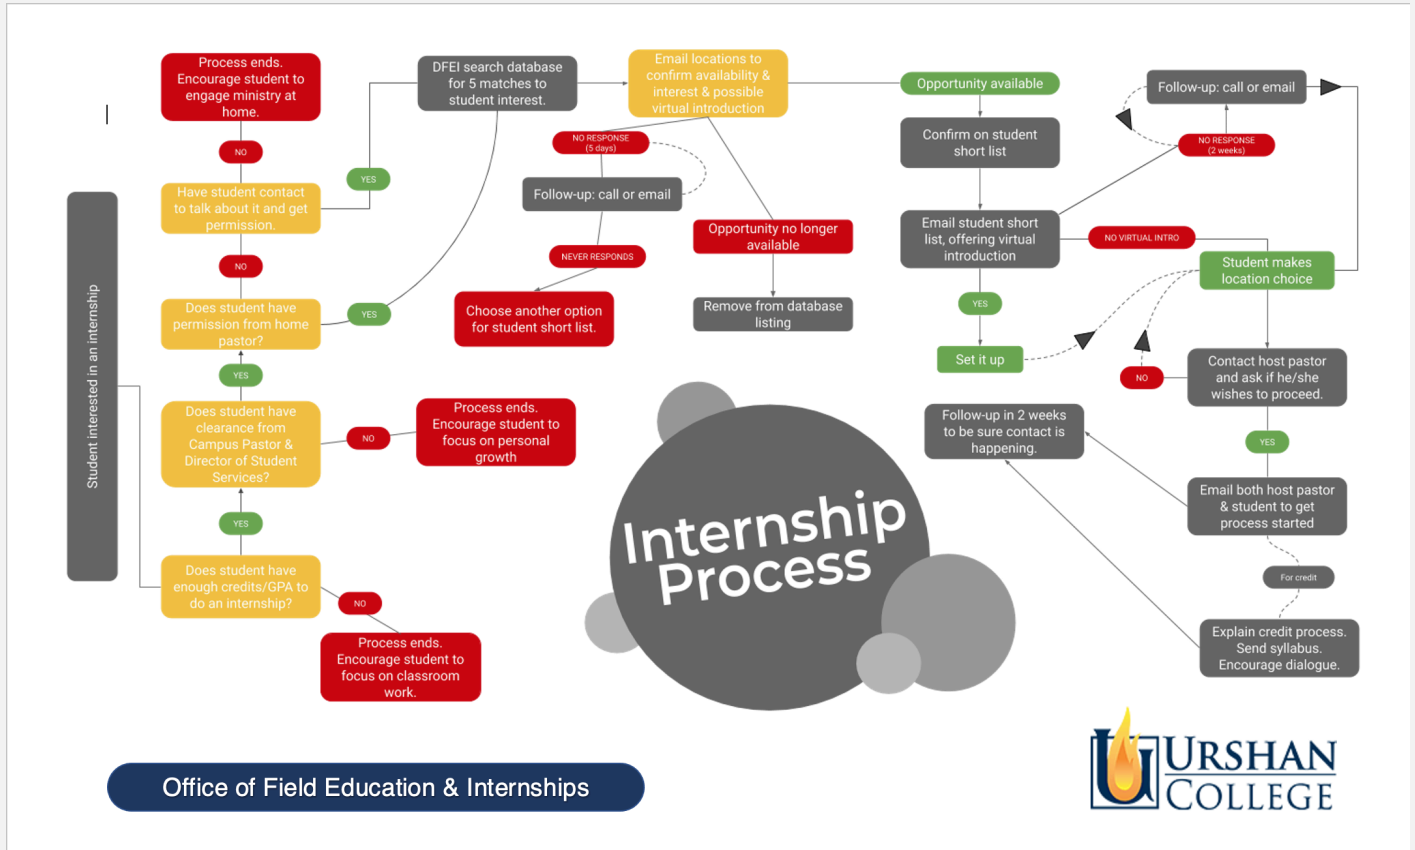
Student interested in an internship

Does student have enough credits/GPA to do an internship?

NO

Process ends. Encourage student to focus on classroom work.

YES

Does student have clearance from Campus Pastor & Director of Student Services?

NO

Process ends. Encourage student to focus on personal growth

YES

Does student have permission from home pastor?

NO

Have student contact to talk about it and get permission.

NO

Process ends. Encourage student to engage ministry at home.

YES

YES

DFEI search database for 5 matches to student interest.

Email locations to confirm availability & interest & possible virtual introduction

NO RESPONSE (5 days)

Follow-up: call or email

NEVER RESPONDS

Choose another option for student short list.

Opportunity no longer available

Remove from database listing

Opportunity available

Confirm on student short list

Email student short list, offering virtual introduction

YES

Set it up

Follow-up: call or email

NO RESPONSE (2 weeks)

NO VIRTUAL INTRO

Student makes location choice

NO

Contact host pastor and ask if he/she wishes to proceed.

YES

Email both host pastor & student to get process started

For credit

Explain credit process. Send syllabus. Encourage dialogue.

Follow-up in 2 weeks to be sure contact is happening.

Internship Process

Office of Field Education & Internships

URSHAN COLLEGE